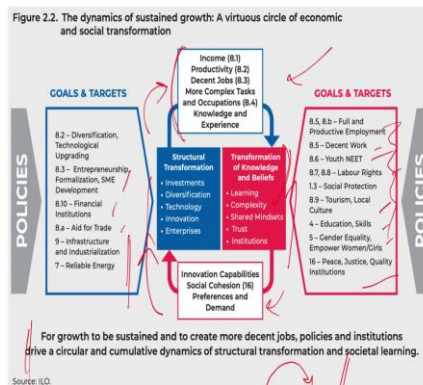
Figure 2.2. The dynamics of sustained growth: A virtuous circle of economic and social transformation

GOALS & TARGETS

8.2 – Diversification, Technological Upgrading
8.3 – Entrepreneurship, Formalization, SME Development
8.10 – Financial Institutions
8.a – Aid for Trade
9 – Infrastructure and Industrialization
7 – Reliable Energy

POLICIES

Income (8.1)
Productivity (8.2)
Decent Jobs (8.3)
More Complex Tasks and Occupations (8.4)
Knowledge and Experience

Structural Transformation
• Investments
• Diversification
• Technology
• Innovation
• Enterprises

Transformation of Knowledge and Beliefs
• Learning
• Complexity
• Shared Mindsets
• Trust
• Institutions

Innovation Capabilities
Social Cohesion (16)
Preferences and Demand

GOALS & TARGETS

8.5, 8.b – Full and Productive Employment
8.5 – Decent Work
8.6 – Youth NEET
8.7, 8.8 – Labour Rights
1.3 – Social Protection
8.9 – Tourism, Local Culture
4 – Education, Skills
5 – Gender Equality, Empower Women/Girls
16 – Peace, Justice, Quality Institutions

POLICIES

For growth to be sustained and to create more decent jobs, policies and institutions drive a circular and cumulative dynamics of structural transformation and societal learning.

Source: ILO.